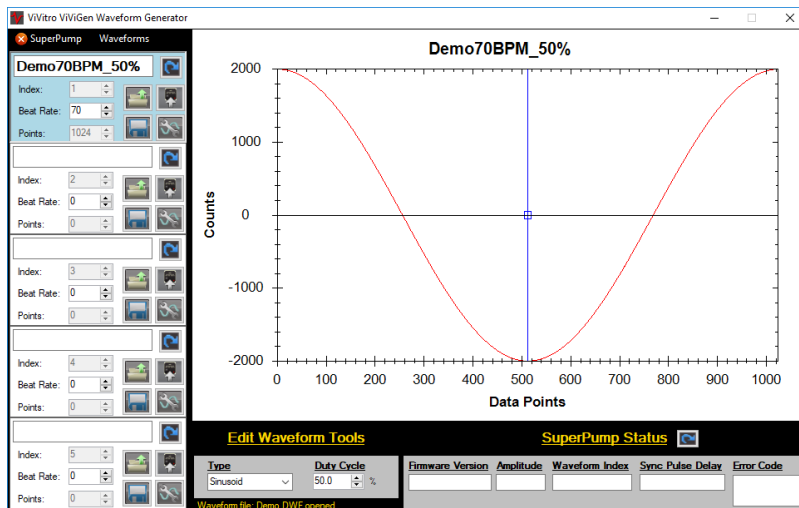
ViVitro ViViGen Waveform Generator

SuperPump Waveforms

Demo70BPM_50%
Index: 1
Beat Rate: 70
Points: 1024

Index: 2
Beat Rate: 0
Points: 0

Index: 3
Beat Rate: 0
Points: 0

Index: 4
Beat Rate: 0
Points: 0

Index: 5
Beat Rate: 0
Points: 0

Demo70BPM_50%

2000
1000
0
-1000
-2000
Counts

0 100 200 300 400 500 600 700 800 900 1000
Data Points

Edit Waveform Tools
SuperPump Status

Type
Sinusoid
Duty Cycle
50.0 %

Firmware Version
Amplitude
Waveform Index
Sync Pulse Delay
Error Code

Waveform file: Demo.DWF opened